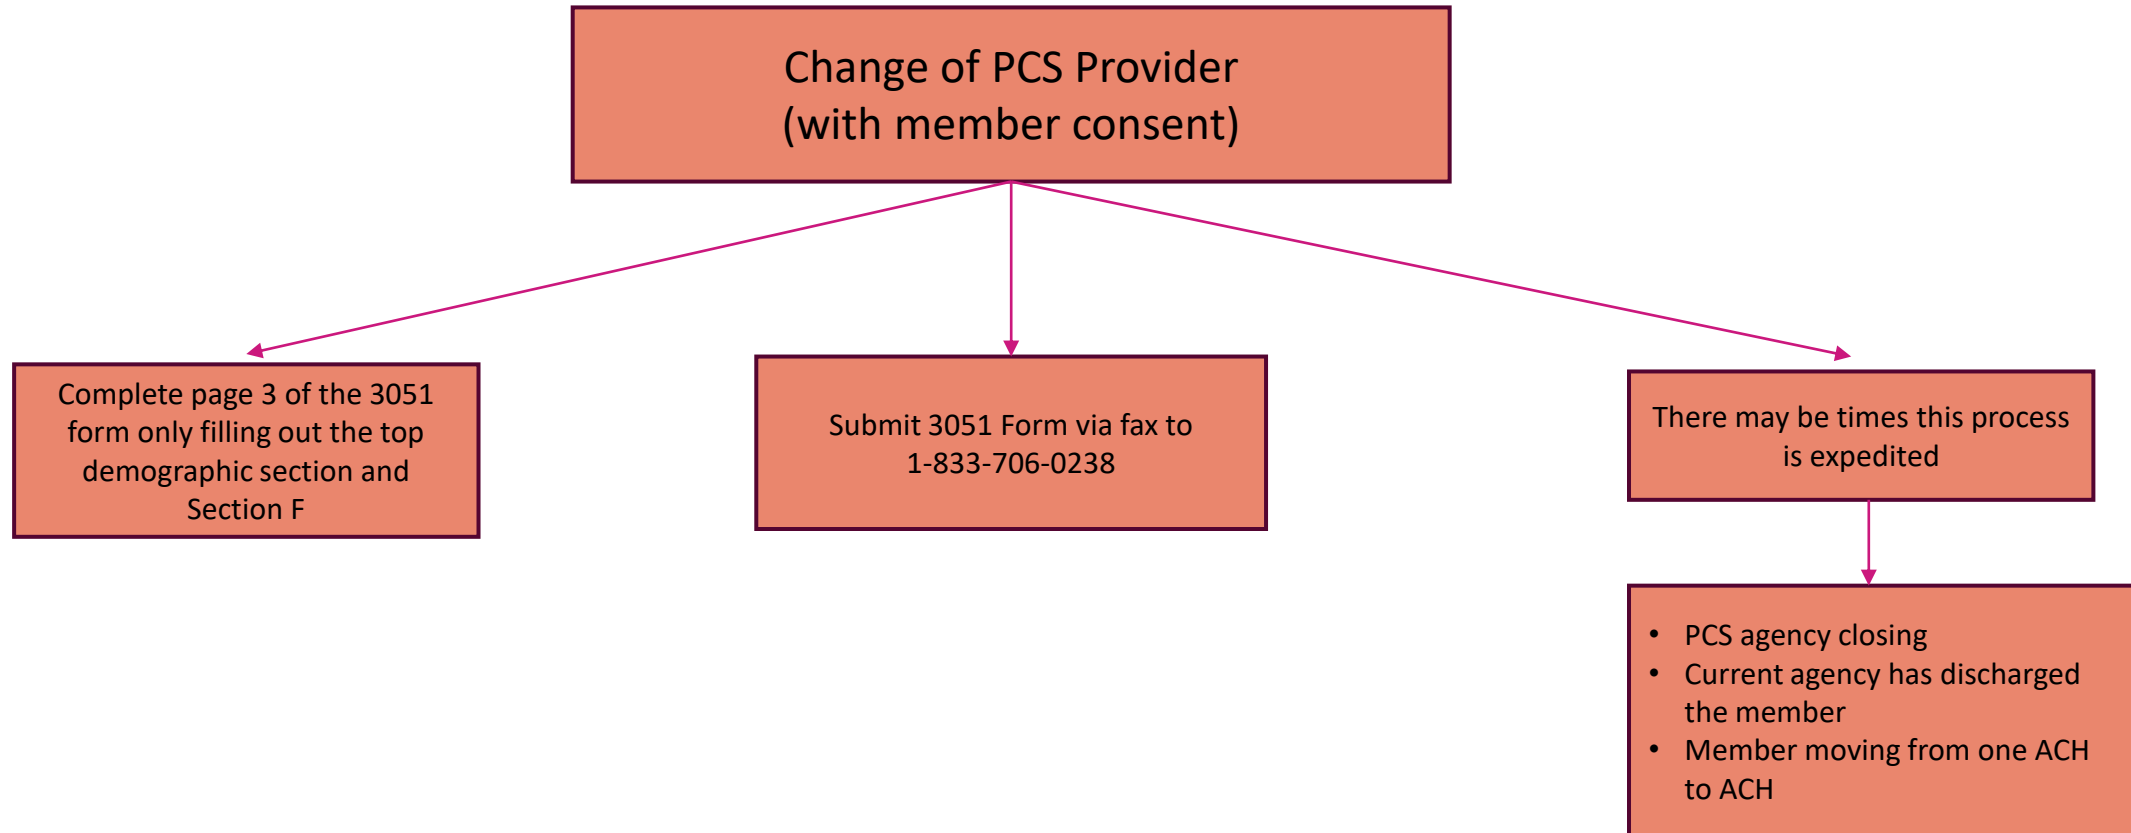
Change of PCS Provider
(with member consent)

Complete page 3 of the 3051 form only filling out the top demographic section and Section F

Submit 3051 Form via fax to 1-833-706-0238

There may be times this process is expedited

- PCS agency closing
- Current agency has discharged the member
- Member moving from one ACH to ACH